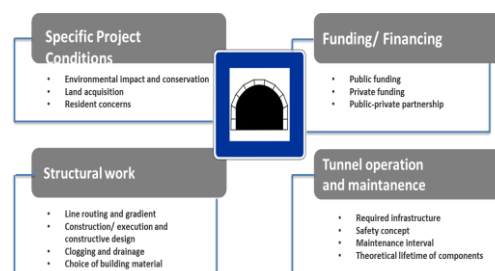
Specific Project Conditions

- Environmental impact and conservation
- Land acquisition
- Resident concerns

Funding/ Financing

- Public funding
- Private funding
- Public-private partnership

Structural work

- Line routing and gradient
- Construction/ execution and constructive design
- Clogging and drainage
- Choice of building material

Tunnel operation and maintanence

- Required infrastructure
- Safety concept
- Maintenance interval
- Theoretical lifetime of components